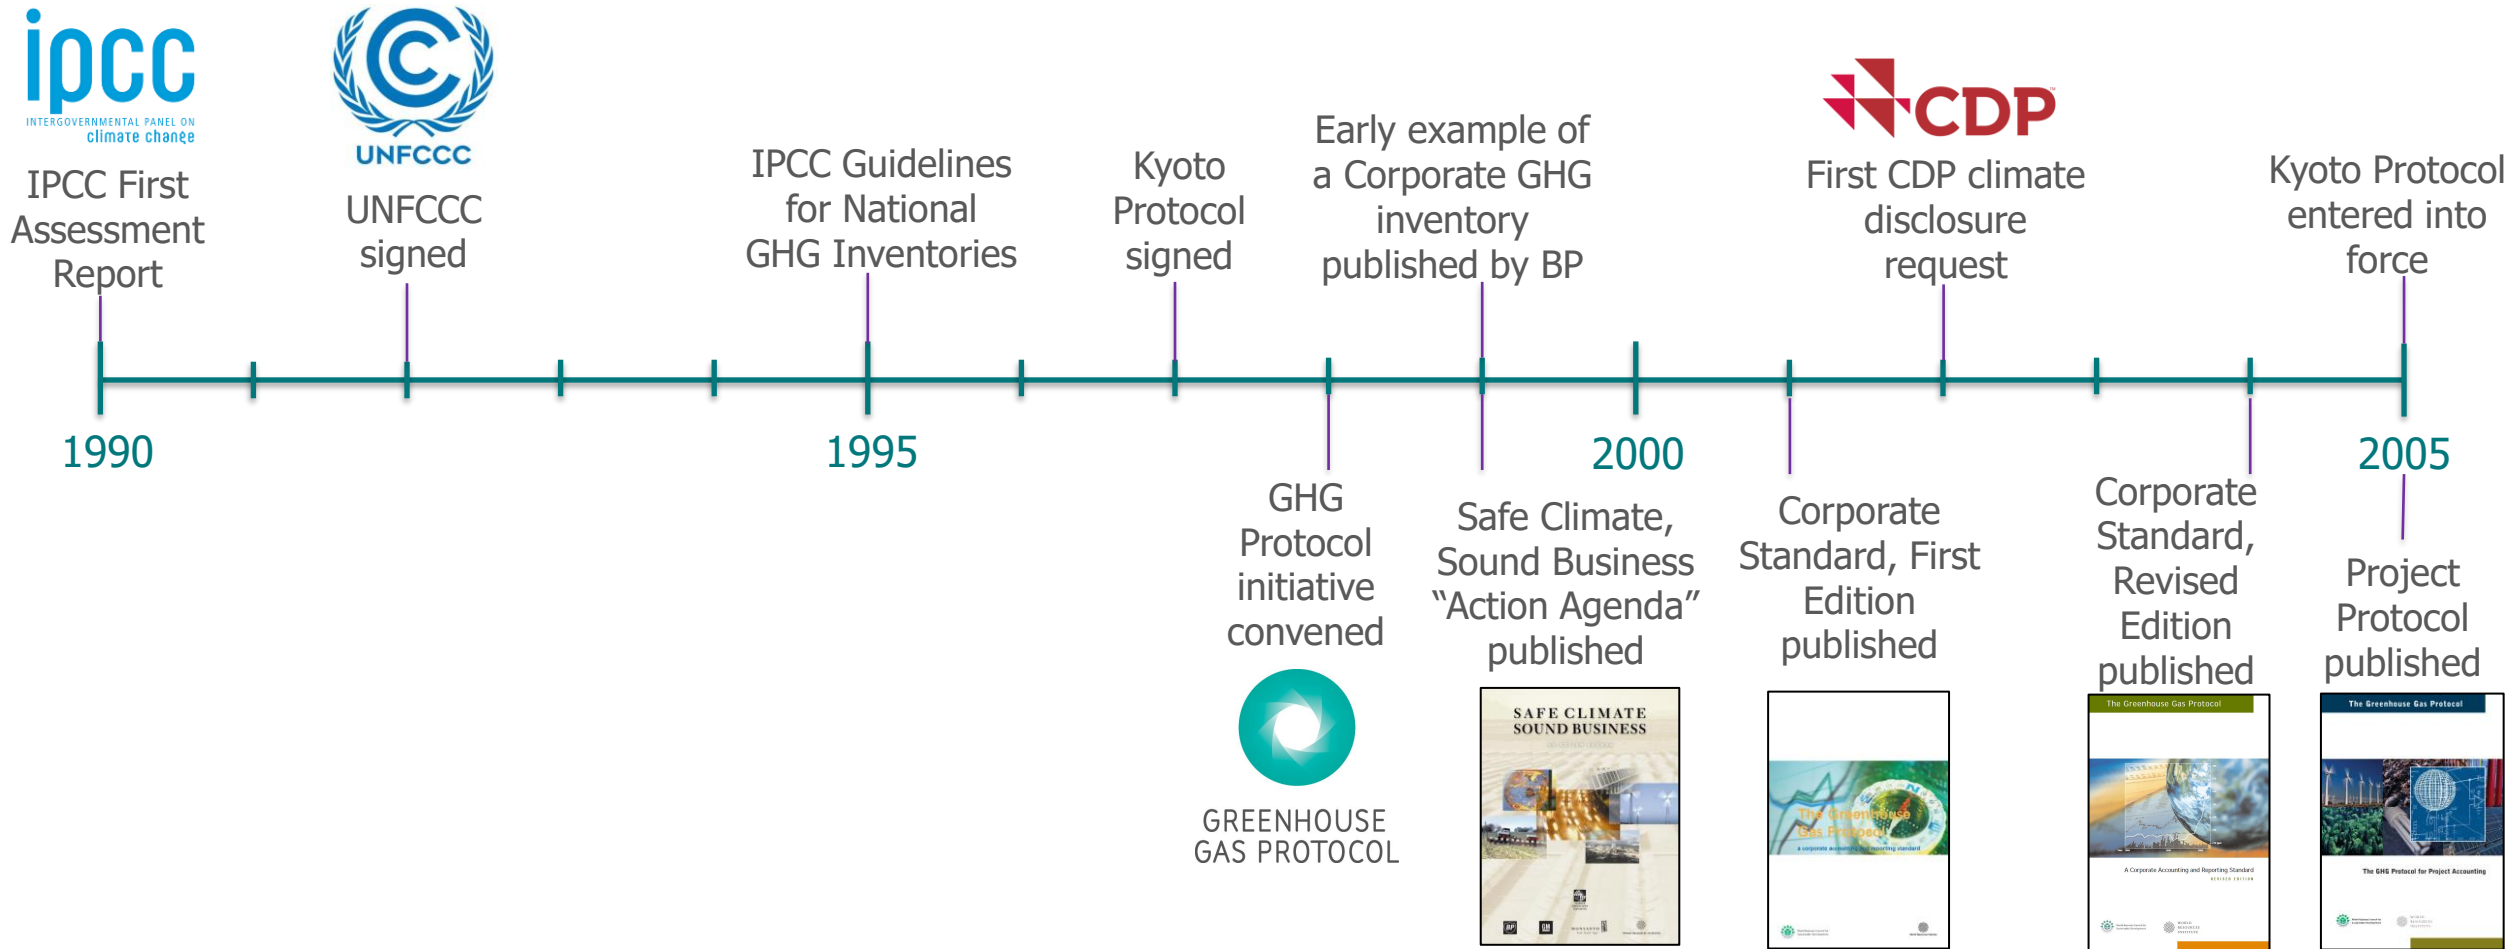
ipcc
INTERGOVERNMENTAL PANEL ON climate change

IPCC First Assessment Report

UNFCCC

UNFCCC signed

IPCC Guidelines for National GHG Inventories

Kyoto Protocol signed

Early example of a Corporate GHG inventory published by BP

CDP

First CDP climate disclosure request

Kyoto Protocol entered into force

1990

1995

2000

2005

GHG Protocol initiative convened

GREENHOUSE GAS PROTOCOL

Safe Climate, Sound Business "Action Agenda" published

SAFE CLIMATE SOUND BUSINESS

Corporate Standard, First Edition published

The Greenhouse Gas Protocol

Corporate Standard, Revised Edition published

The Greenhouse Gas Protocol

A Corporate Accounting and Reporting Standard

Project Protocol published

The Greenhouse Gas Protocol

The GHG Protocol for Project Accounting